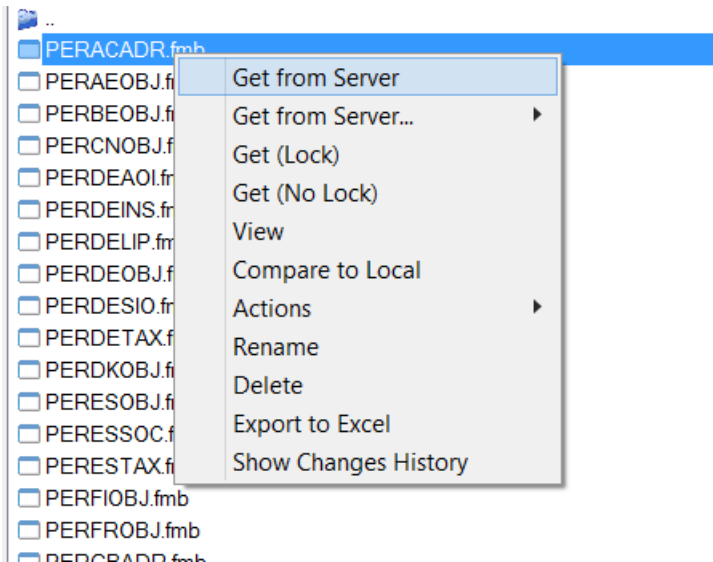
..
PERACADR.fmb
PERAEOBJ.f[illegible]
PERBEOBJ.f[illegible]
PERCNOBJ.f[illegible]
PERDEAOI.f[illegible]
PERDEINS.f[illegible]
PERDELIP.f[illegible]
PERDEOBJ.f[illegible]
PERDESIO.f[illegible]
PERDETAX.f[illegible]
PERDKOBJ.f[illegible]
PERESOBJ.f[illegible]
PERESSOC.f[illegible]
PERESTAX.f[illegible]
PERFIOBJ.fmb
PERFROBJ.fmb
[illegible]

Get from Server
Get from Server...
Get (Lock)
Get (No Lock)
View
Compare to Local
Actions
Rename
Delete
Export to Excel
Show Changes History